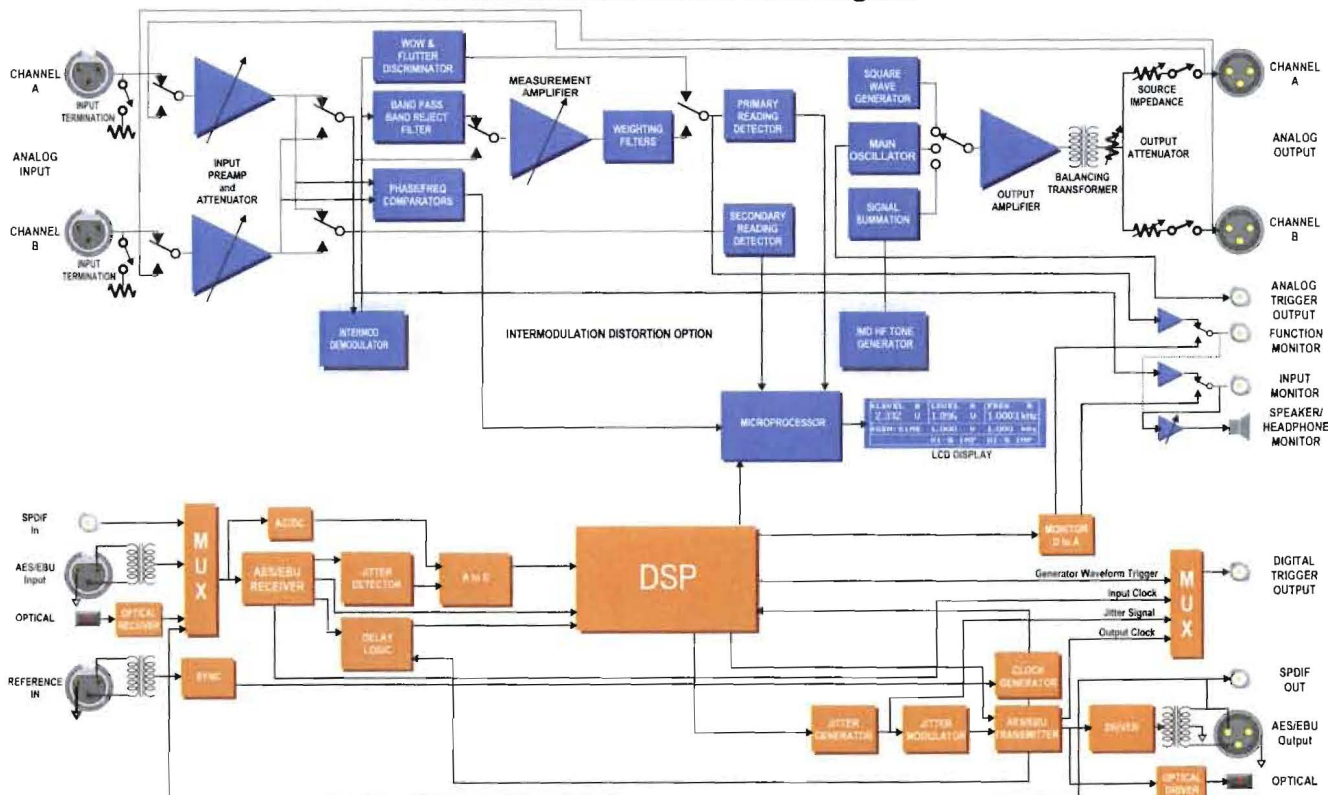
CHANNEL A

INPUT TERMINATION

ANALOG INPUT

CHANNEL B

INPUT TERMINATION

INPUT PREAMP and ATTENUATOR

WOW & FLUTTER DISCRIMINATOR

BAND PASS BAND REJECT FILTER

PHASE/FREQ COMPARATORS

MEASUREMENT AMPLIFIER

WEIGHTING FILTERS

PRIMARY READING DETECTOR

SECONDARY READING DETECTOR

SQUARE WAVE GENERATOR

MAIN OSCILLATOR

SIGNAL SUMMATION

OUTPUT AMPLIFIER

BALANCING TRANSFORMER

SOURCE IMPEDANCE

OUTPUT ATTENUATOR

CHANNEL A

ANALOG OUTPUT

CHANNEL B

INTERMOD DEMODULATOR

INTERMODULATION DISTORTION OPTION

IMD HF TONE GENERATOR

ANALOG TRIGGER OUTPUT

FUNCTION MONITOR

INPUT MONITOR

SPEAKER/ HEADPHONE MONITOR

MICROPROCESSOR

LCD DISPLAY

SPDIF In

AES/EBU Input

OPTICAL

OPTICAL RECEIVER

REFERENCE IN

M U X

AC/DC

AES/EBU RECEIVER

JITTER DETECTOR

A to D

DELAY LOGIC

SYNC

DSP

MONITOR D to A

Generator Waveform Trigger

Input Clock

Jitter Signal

Output Clock

M U X

DIGITAL TRIGGER OUTPUT

CLOCK GENERATOR

JITTER GENERATOR

JITTER MODULATOR

AES/EBU TRANSMITTER

DRIVER

SPDIF OUT

AES/EBU Output

OPTICAL DRIVER

OPTICAL